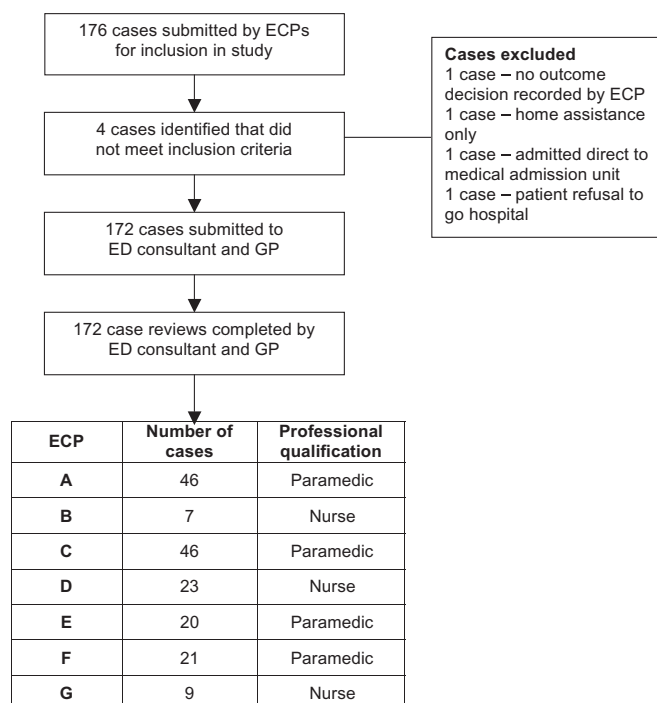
176 cases submitted by ECPs for inclusion in study

4 cases identified that did not meet inclusion criteria

Cases excluded
1 case – no outcome decision recorded by ECP
1 case – home assistance only
1 case – admitted direct to medical admission unit
1 case – patient refusal to go hospital

172 cases submitted to ED consultant and GP

172 case reviews completed by ED consultant and GP

| ECP | Number of cases | Professional qualification |
|---|---|---|
| A | 46 | Paramedic |
| B | 7 | Nurse |
| C | 46 | Paramedic |
| D | 23 | Nurse |
| E | 20 | Paramedic |
| F | 21 | Paramedic |
| G | 9 | Nurse |